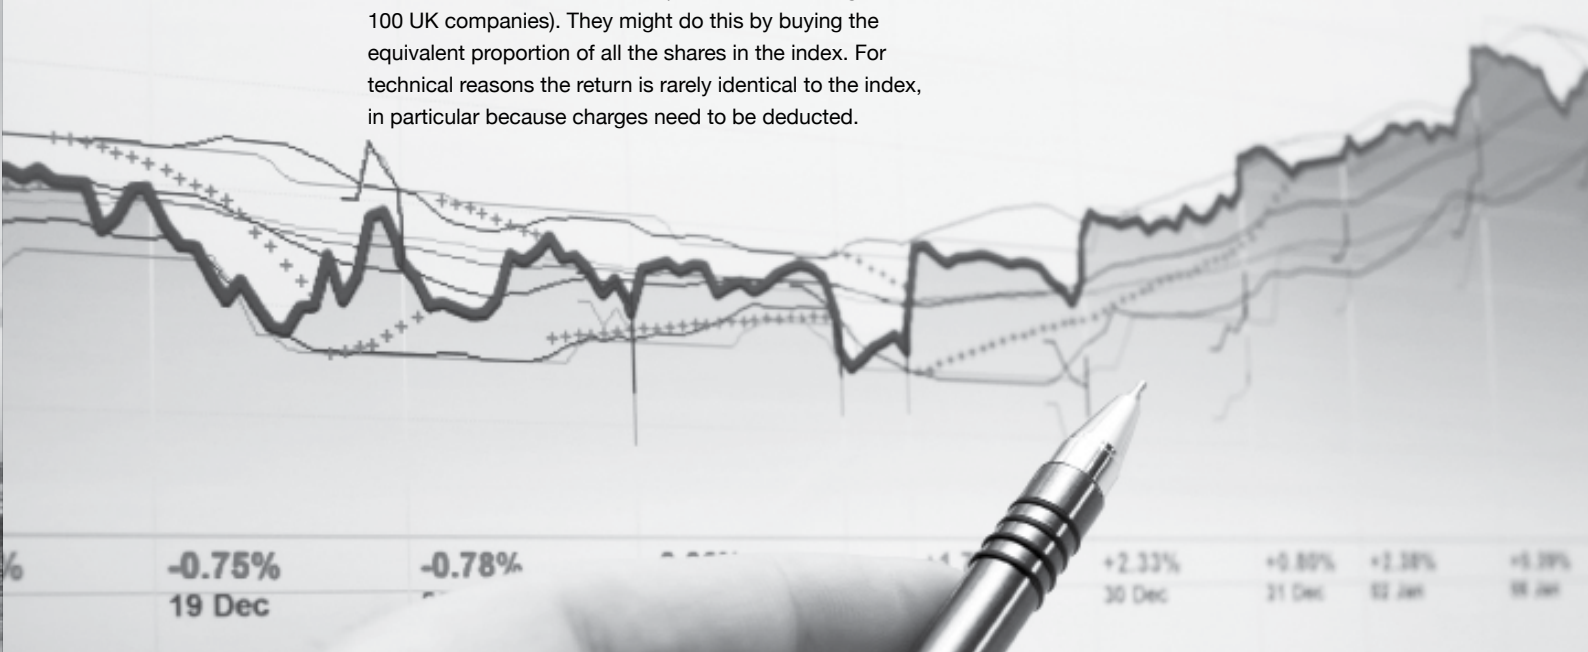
100 UK companies). They might do this by buying the equivalent proportion of all the shares in the index. For technical reasons the return is rarely identical to the index, in particular because charges need to be deducted.

%

-0.75%
19 Dec

-0.78%

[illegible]

+2.33%
30 Dec

+0.80%
31 Dec

+2.38%
02 Jan

+5.39%
06 Jan